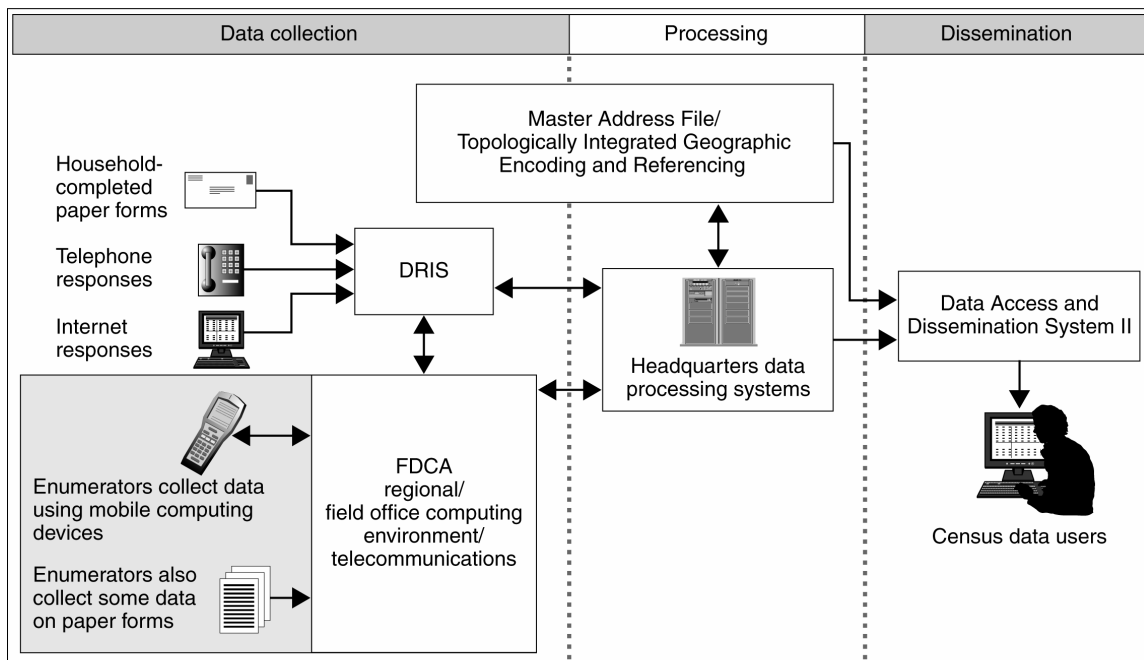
Data collection

Processing

Dissemination

Master Address File/ Topologically Integrated Geographic Encoding and Referencing

Household-completed paper forms

Telephone responses

Internet responses

DRIS

Headquarters data processing systems

Data Access and Dissemination System II

Enumerators collect data using mobile computing devices

Enumerators also collect some data on paper forms

FDCA regional/ field office computing environment/ telecommunications

Census data users